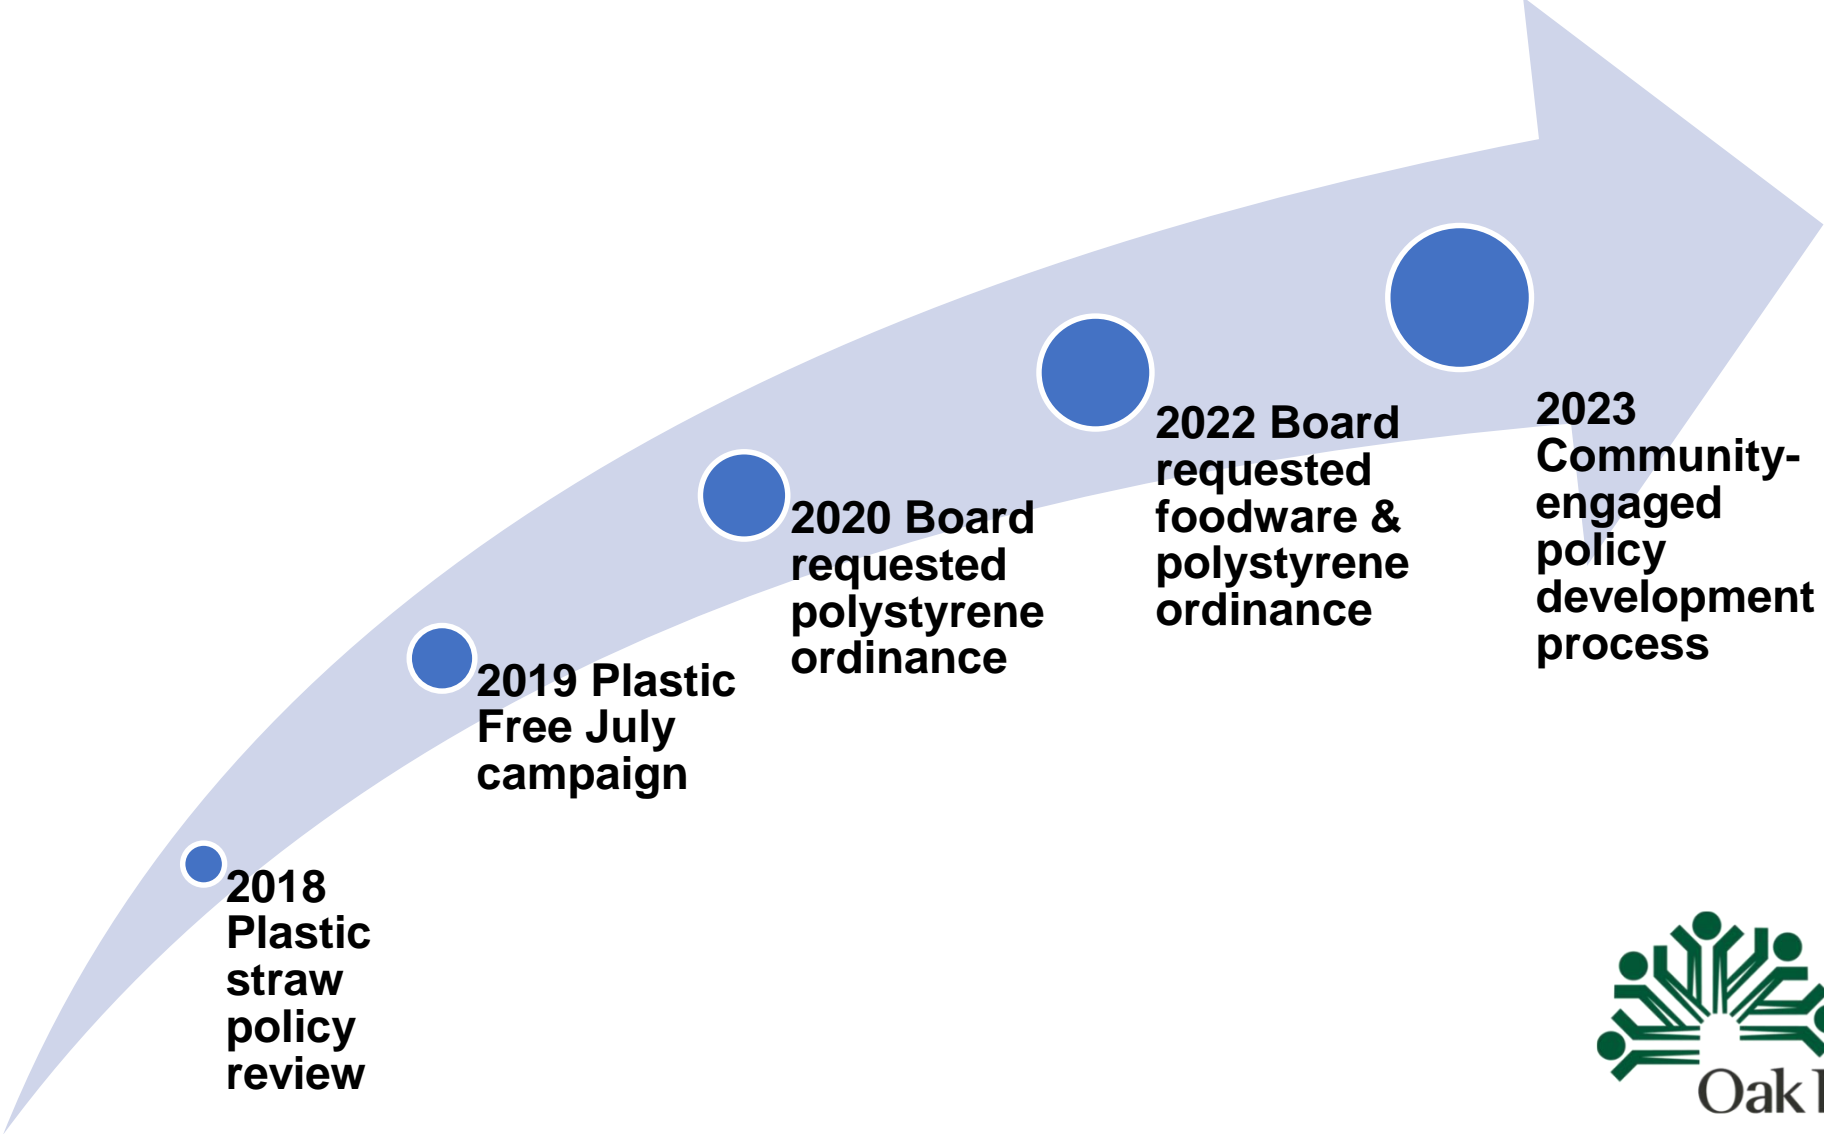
2018 Plastic straw policy review

2019 Plastic Free July campaign

2020 Board requested polystyrene ordinance

2022 Board requested foodware & polystyrene ordinance

2023 Community-engaged policy development process

Oak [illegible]